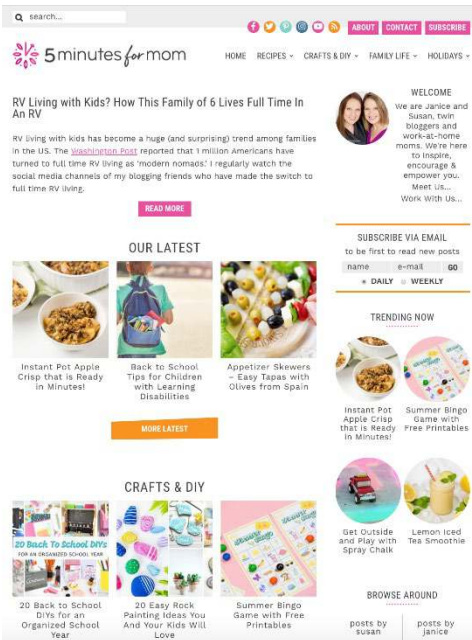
search...

ABOUT CONTACT SUBSCRIBE

5minutes for mom

HOME RECIPES CRAFTS & DIY FAMILY LIFE HOLIDAYS

RV Living with Kids? How This Family of 6 Lives Full Time In An RV

RV living with kids has become a huge (and surprising) trend among families in the US. The Washington Post reported that 1 million Americans have turned to full time RV living as 'modern nomads.' I regularly watch the social media channels of my blogging friends who have made the switch to full time RV living.

READ MORE

WELCOME

We are Janice and Susan, twin bloggers and work-at-home moms. We're here to inspire, encourage & empower you. Meet Us... Work With Us...

SUBSCRIBE VIA EMAIL

to be first to read new posts

name e-mail GO

DAILY WEEKLY

OUR LATEST

Instant Pot Apple Crisp that is Ready in Minutes!

Back to School Tips for Children with Learning Disabilities

Appetizer Skewers – Easy Tapas with Olives from Spain

MORE LATEST

TRENDING NOW

Instant Pot Apple Crisp that is Ready in Minutes!

Summer Bingo Game with Free Printables

Get Outside and Play with Spray Chalk

Lemon Iced Tea Smoothie

CRAFTS & DIY

20 Back to School DIYs FOR AN ORGANIZED SCHOOL YEAR

20 Back to School DIYs for an Organized School Year

20 Easy Rock Painting Ideas You And Your Kids Will Love

Summer Bingo Game with Free Printables

BROWSE AROUND

posts by susan

posts by janice